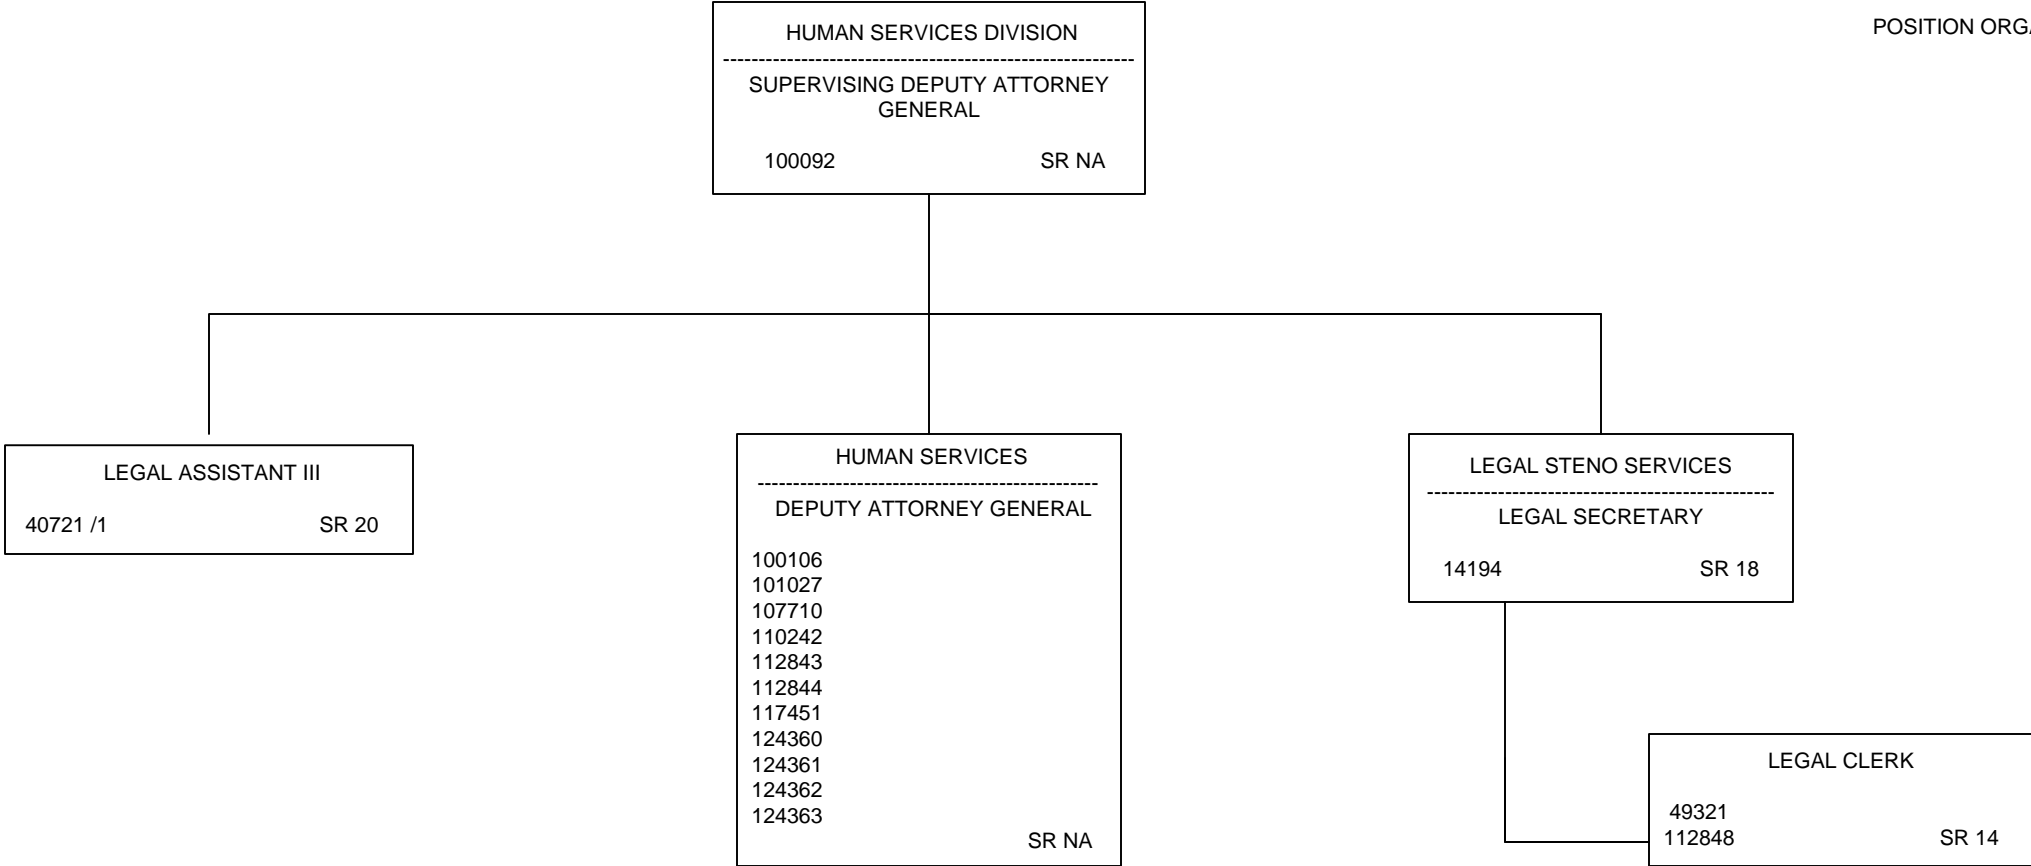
POSITION ORG

HUMAN SERVICES DIVISION

SUPERVISING DEPUTY ATTORNEY GENERAL

100092 SR NA

LEGAL ASSISTANT III

40721 /1 SR 20

HUMAN SERVICES

DEPUTY ATTORNEY GENERAL

100106
101027
107710
110242
112843
112844
117451
124360
124361
124362
124363
SR NA

LEGAL STENO SERVICES

LEGAL SECRETARY

14194 SR 18

LEGAL CLERK

49321
112848 SR 14